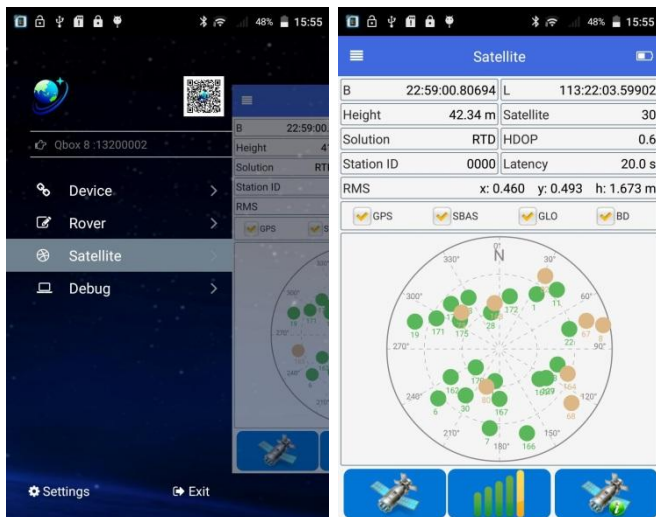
48% 15:55

Qbox 8 :13200002

Device

Rover

Satellite

Debug

Settings

Exit

B 22:59:00.

Height 4

Solution RT

Station ID

RMS

GPS

48% 15:55

Satellite

| B | 22:59:00.80694 | L | 113:22:03.59902 |
|---|---|---|---|
| Height | 42.34 m | Satellite | 30 |
| Solution | RTD | HDOP | 0.6 |
| Station ID | 0000 | Latency | 20.0 s |

RMS x: 0.460 y: 0.493 h: 1.673 m

GPS SBAS GLO BD

0° N 30° 60° 90° 120° 150° 180° 210° 240° 270° 300° 330°

19 171 175 28 172 1 11 22 67 17 163 6 30 80 167 1929 164 68 7 166